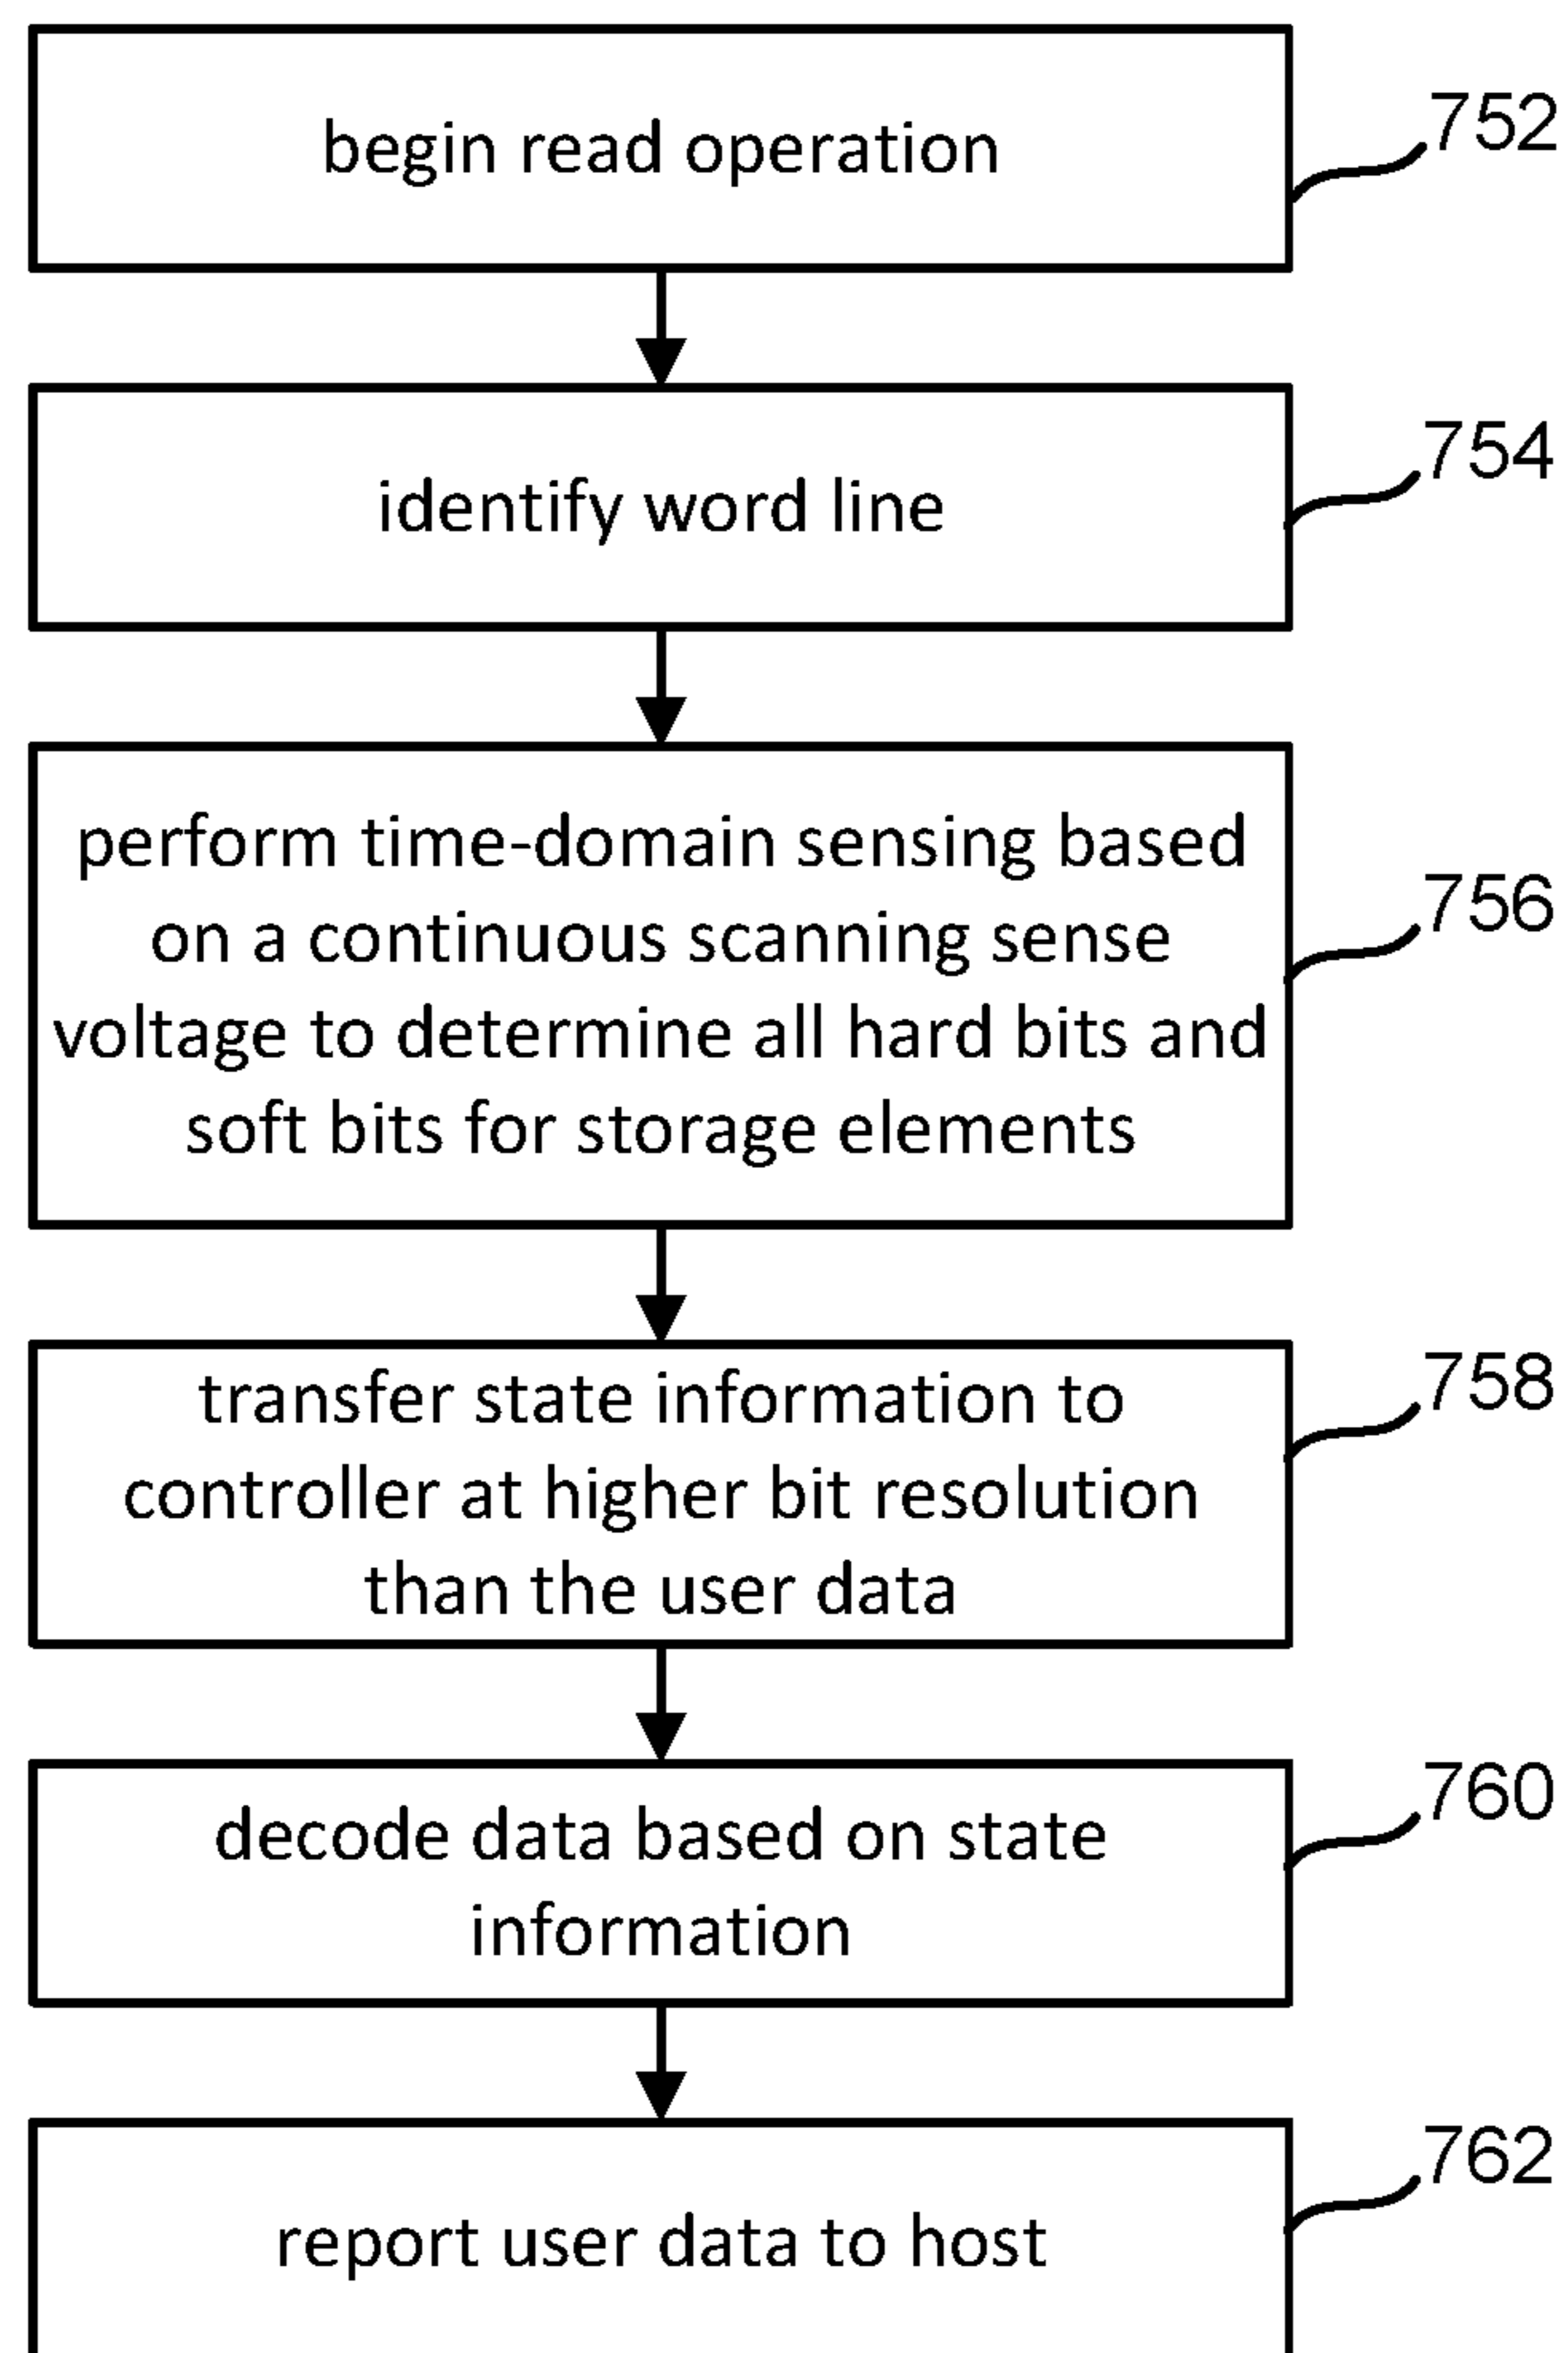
begin read operation

752

identify word line

754

perform time-domain sensing based on a continuous scanning sense voltage to determine all hard bits and soft bits for storage elements

756

transfer state information to controller at higher bit resolution than the user data

758

decode data based on state information

760

report user data to host

762